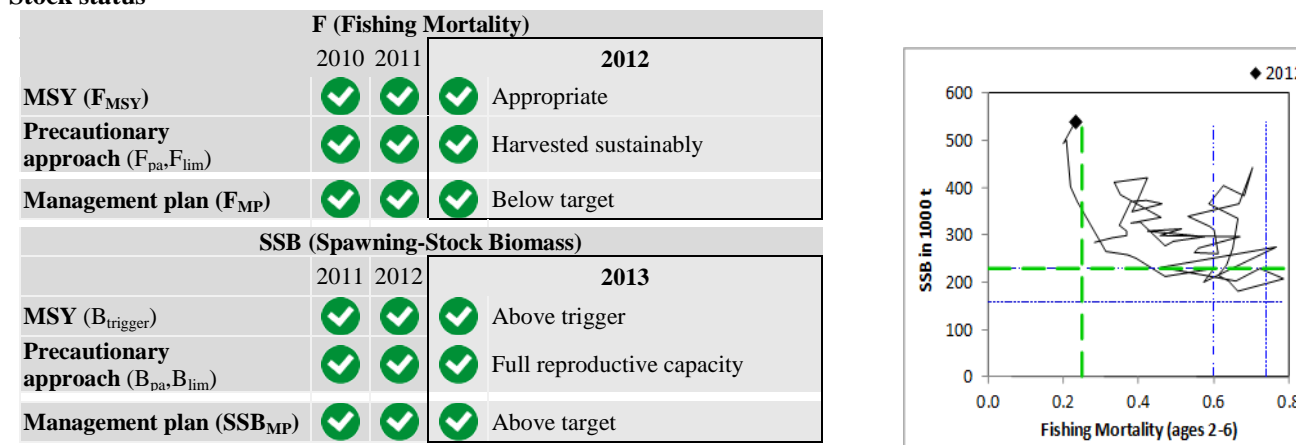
Stock status

| F (Fishing Mortality) | | | |
|---|---|---|---|
| | 2010 | 2011 | 2012 |
| MSY ($F_{MSY}$) | ✓ | ✓ | ✓ Appropriate |
| Precautionary approach ($F_{pa}$,$F_{lim}$) | ✓ | ✓ | ✓ Harvested sustainably |
| Management plan ($F_{MP}$) | ✓ | ✓ | ✓ Below target |

| SSB (Spawning-Stock Biomass) | | | |
|---|---|---|---|
| | 2011 | 2012 | 2013 |
| MSY ($B_{trigger}$) | ✓ | ✓ | ✓ Above trigger |
| Precautionary approach ($B_{pa}$,$B_{lim}$) | ✓ | ✓ | ✓ Full reproductive capacity |
| Management plan ($SSB_{MP}$) | ✓ | ✓ | ✓ Above target |

◆ 201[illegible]
600
500
400
300
200
100
0
SSB in 1000 t
0.0 0.2 0.4 0.6 0.8
Fishing Mortality (ages 2-6)